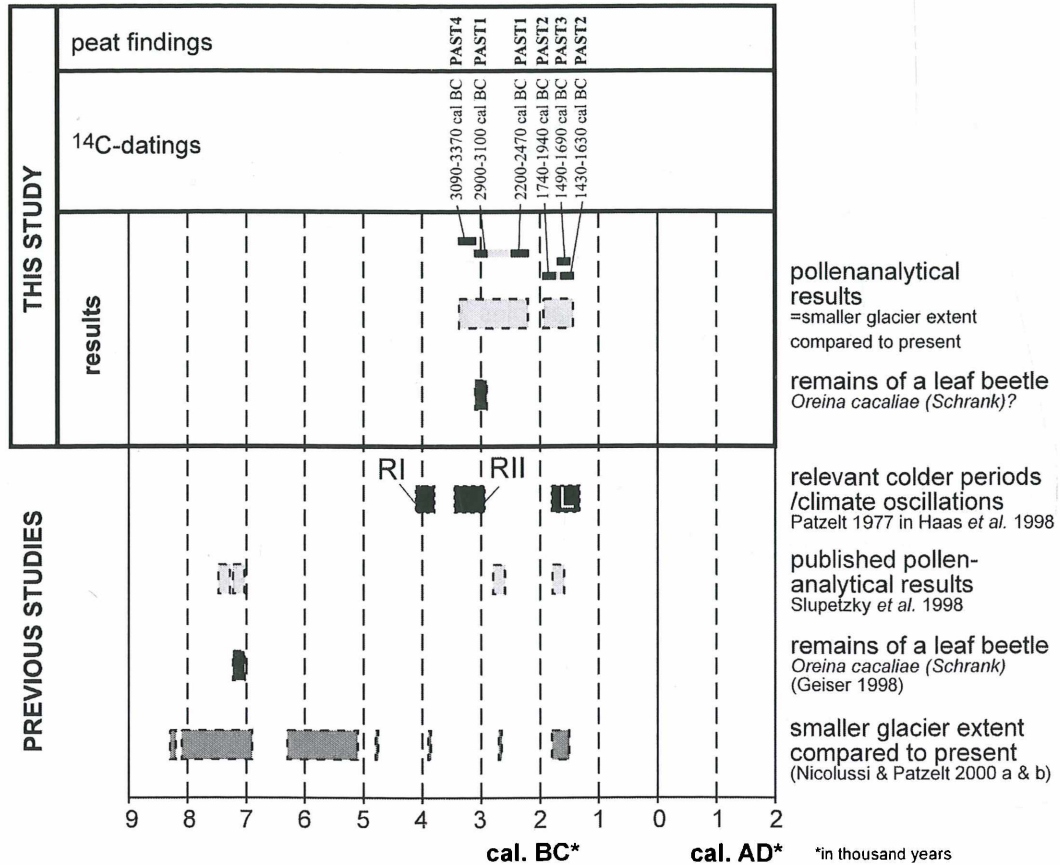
THIS STUDY

peat findings

PAST4
PAST1
PAST1
PAST2
PAST3
PAST2

$^{14}$C-datings

3090-3370 cal BC
2900-3100 cal BC
2200-2470 cal BC
1740-1940 cal BC
1490-1690 cal BC
1430-1630 cal BC

results

pollenanalytical results
=smaller glacier extent compared to present

remains of a leaf beetle
*Oreina cacaliae (Schrank)?*

PREVIOUS STUDIES

RI
RII
L

relevant colder periods /climate oscillations
Patzelt 1977 in Haas *et al.* 1998

published pollen-analytical results
Slupetzky *et al.* 1998

remains of a leaf beetle
*Oreina cacaliae (Schrank)*
(Geiser 1998)

smaller glacier extent compared to present
(Nicolussi & Patzelt 2000 a & b)

9 8 7 6 5 4 3 2 1 0 1 2

cal. BC* cal. AD* *in thousand years